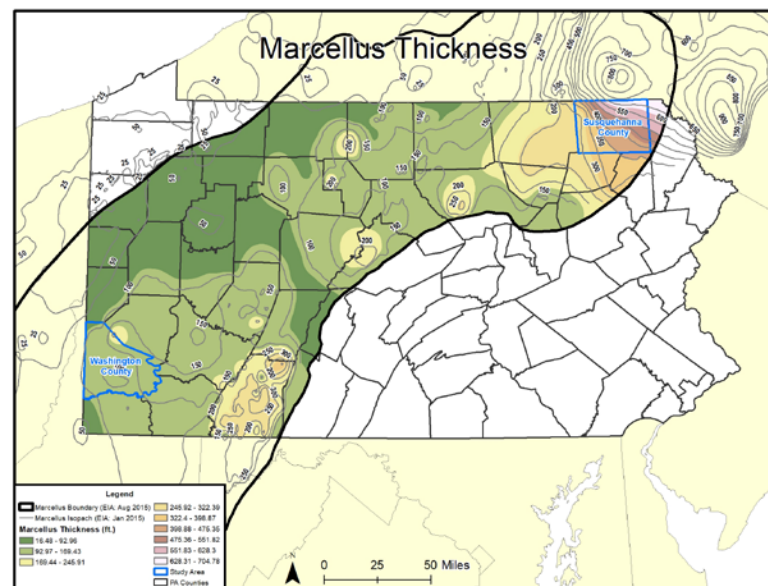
Marcellus Thickness

Susquehanna County

Washington County

Legend
Marcellus Boundary (EIA: Aug 2015)
Marcellus Isopach (EIA: Jan 2015)
Marcellus Thickness (ft.)
16.48 - 92.96
92.97 - 169.43
169.44 - 245.91
245.92 - 322.39
322.4 - 398.87
398.88 - 475.35
475.36 - 551.82
551.83 - 628.3
628.31 - 704.78
Study Area
PA Counties

0 25 50 Miles

25
25
50
50
100
150
150
200
200
200
150
100
150
150
200
250
300
100
150
150
200
250
300
50
25
500
750
250
500
750
1000
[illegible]
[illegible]